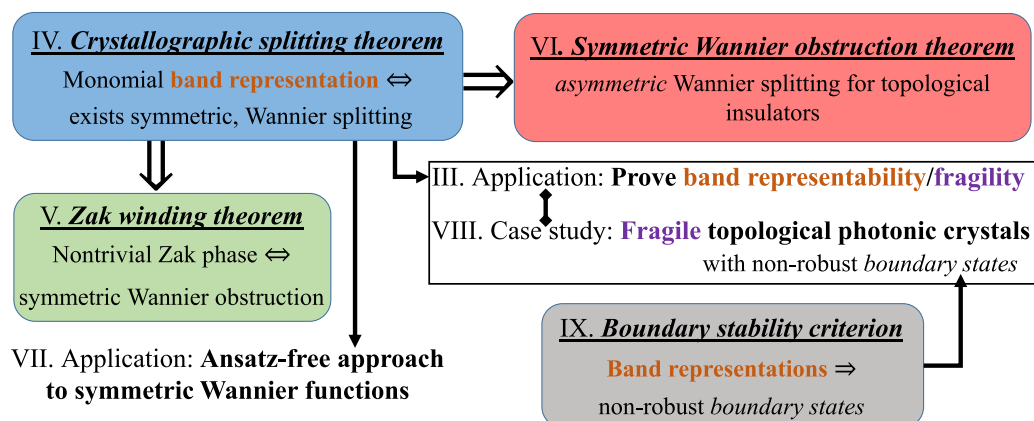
IV. ***Crystallographic splitting theorem***
Monomial **band representation** $\Leftrightarrow$ exists symmetric, Wannier splitting

VI. ***Symmetric Wannier obstruction theorem***
*asymmetric* Wannier splitting for topological insulators

V. ***Zak winding theorem***
Nontrivial Zak phase $\Leftrightarrow$ symmetric Wannier obstruction

III. Application: **Prove band representability/fragility**

VIII. Case study: **Fragile topological photonic crystals** with non-robust *boundary states*

VII. Application: **Ansatz-free approach to symmetric Wannier functions**

IX. ***Boundary stability criterion***
**Band representations** $\Rightarrow$ non-robust *boundary states*